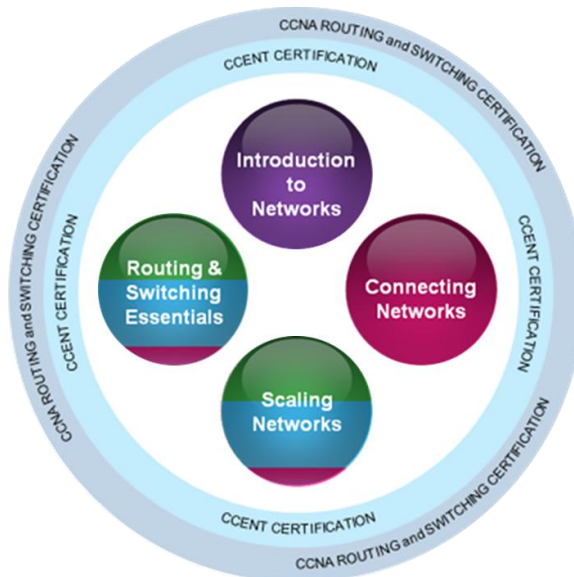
CCNA ROUTING and SWITCHING CERTIFICATION

CCENT CERTIFICATION

Introduction to Networks

Routing & Switching Essentials

Connecting Networks

Scaling Networks

CCENT CERTIFICATION

CCENT CERTIFICATION

CCENT CERTIFICATION

CCNA ROUTING and SWITCHING CERTIFICATION

CCNA ROUTING and SWITCHING CERTIFICATION

CCNA ROUTING and SWITCHING CERTIFICATION